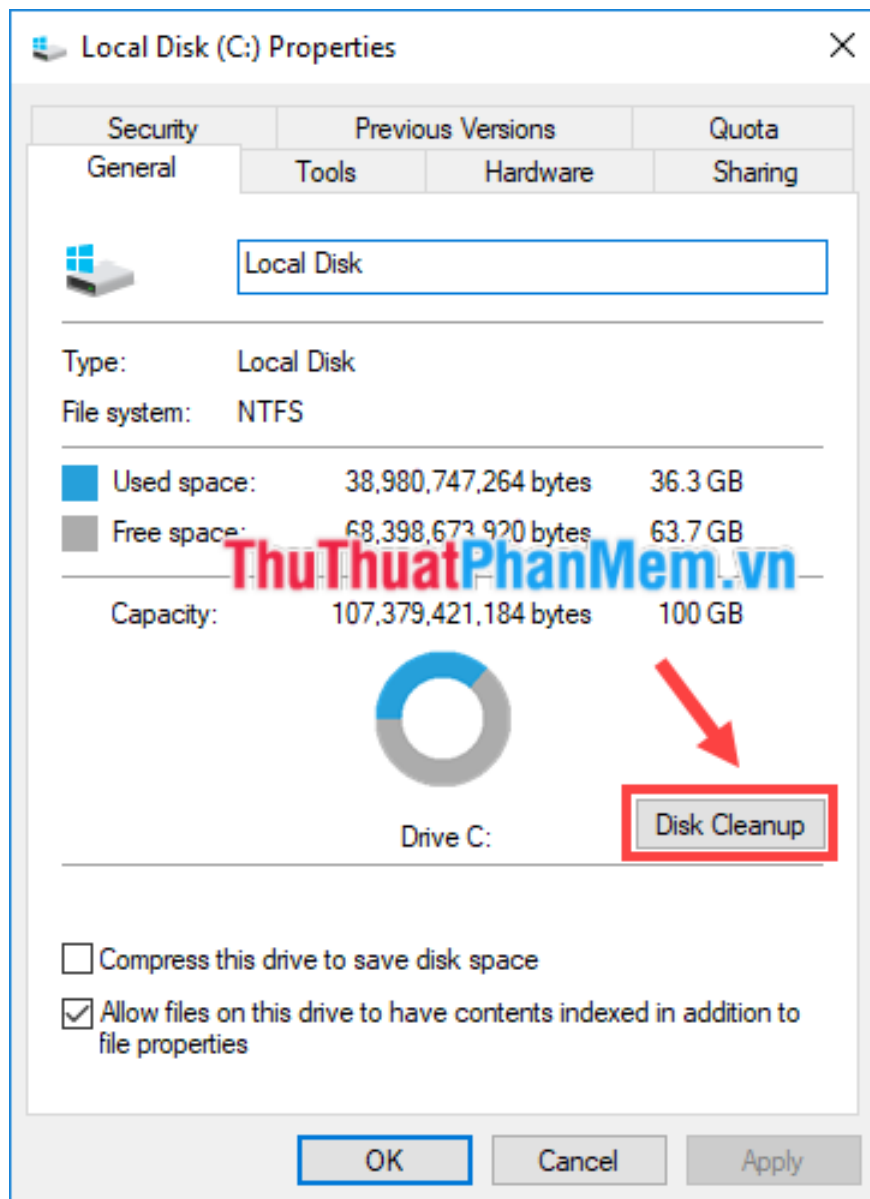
Local Disk (C:) Properties

Security Previous Versions Quota
General Tools Hardware Sharing

Local Disk

Type: Local Disk
File system: NTFS

Used space: 38,980,747,264 bytes 36.3 GB
Free space: 68,398,673,920 bytes 63.7 GB

ThuThuatPhanMem.vn

Capacity: 107,379,421,184 bytes 100 GB

Drive C:

Disk Cleanup

Compress this drive to save disk space

Allow files on this drive to have contents indexed in addition to file properties

OK Cancel Apply